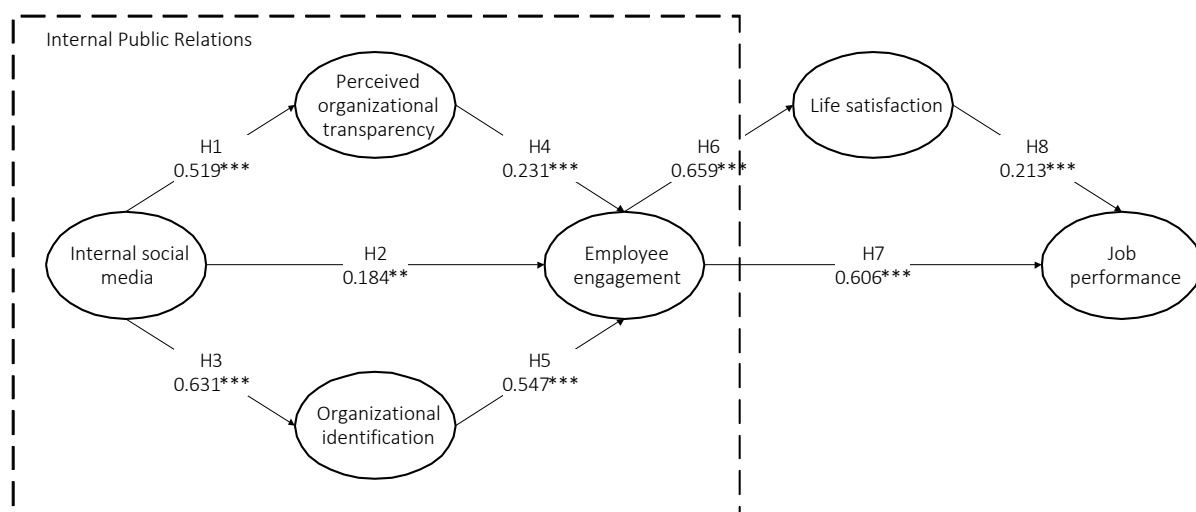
Internal Public Relations

Perceived organizational transparency

H1
0.519***

H4
0.231***

H6
0.659***

Life satisfaction

H8
0.213***

Internal social media

H2
0.184**

Employee engagement

H7
0.606***

Job performance

H3
0.631***

H5
0.547***

Organizational identification